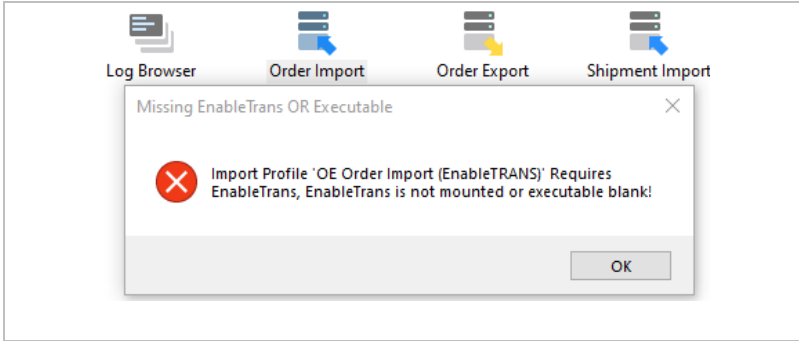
Log Browser
Order Import
Order Export
Shipment Import

Missing EnableTrans OR Executable

Import Profile 'OE Order Import (EnableTRANS)' Requires EnableTrans, EnableTrans is not mounted or executable blank!

OK